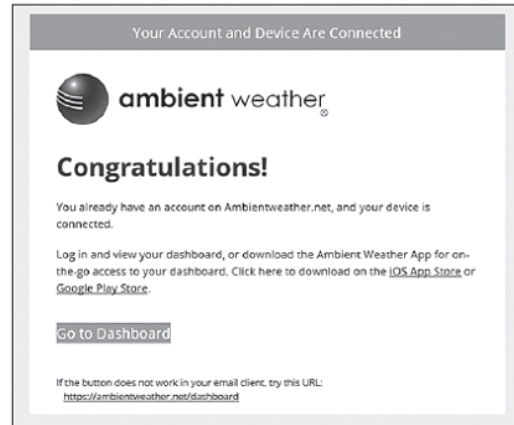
Your Account and Device Are Connected

ambient weather®

Congratulations!

You already have an account on Ambientweather.net, and your device is connected.

Log in and view your dashboard, or download the Ambient Weather App for on-the-go access to your dashboard. Click here to download on the iOS App Store or Google Play Store.

Go to Dashboard

If the button does not work in your email client, try this URL:
https://ambientweather.net/dashboard